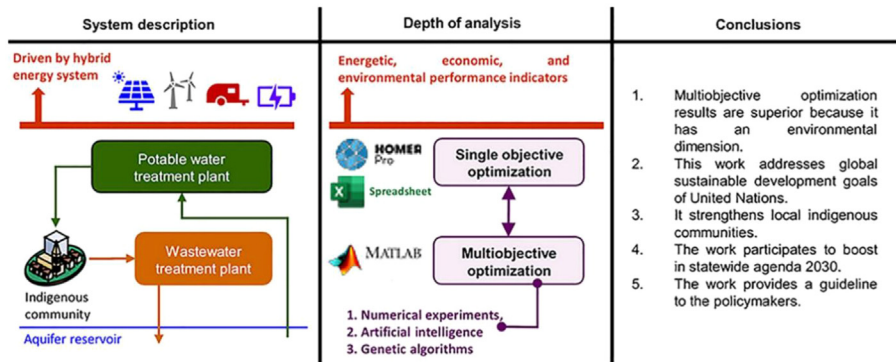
System description

Driven by hybrid energy system

Potable water treatment plant

Wastewater treatment plant

Indigenous community

Aquifer reservoir

Depth of analysis

Energetic, economic, and environmental performance indicators

HOMER Pro

Spreadsheet

MATLAB

Single objective optimization

Multiobjective optimization

1. Numerical experiments,
2. Artificial intelligence
3. Genetic algorithms

Conclusions

1. Multiobjective optimization results are superior because it has an environmental dimension.
2. This work addresses global sustainable development goals of United Nations.
3. It strengthens local indigenous communities.
4. The work participates to boost in statewide agenda 2030.
5. The work provides a guideline to the policymakers.